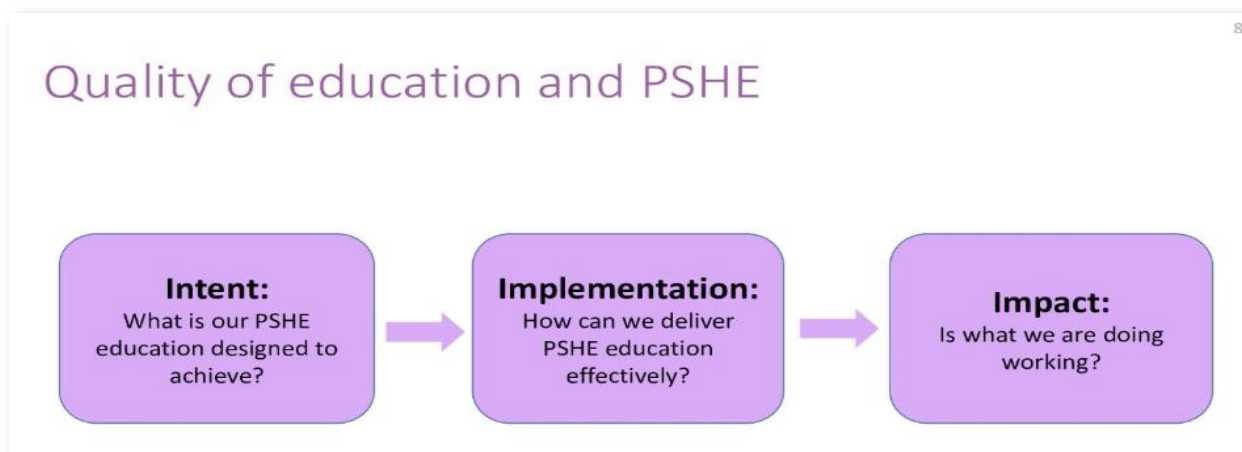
8

Quality of education and PSHE

**Intent:**
What is our PSHE education designed to achieve?

**Implementation:**
How can we deliver PSHE education effectively?

**Impact:**
Is what we are doing working?